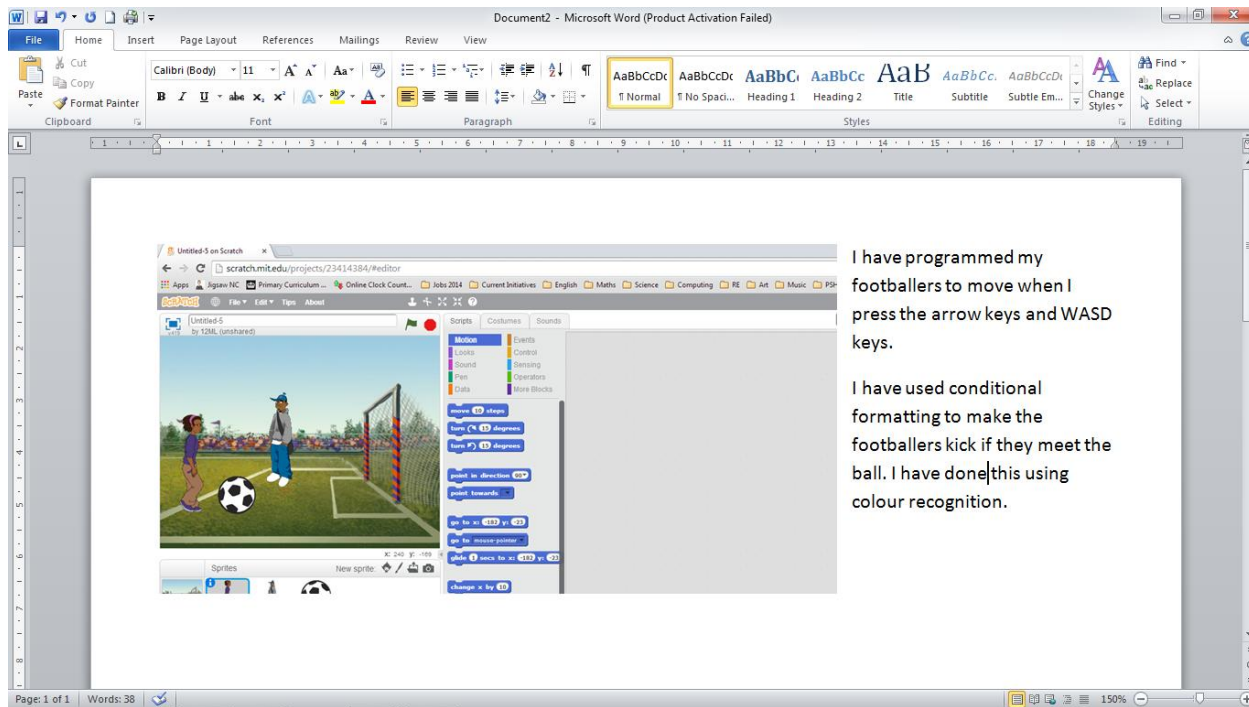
Document2 - Microsoft Word (Product Activation Failed)

File Home Insert Page Layout References Mailings Review View

Paste Cut Copy Format Painter Clipboard
Calibri (Body) 11 Font
Paragraph
AaBbCcDc ¶ Normal AaBbCcDc ¶ No Spaci... AaBbC Heading 1 AaBbCc Heading 2 AaB Title AaBbCc. Subtitle AaBbCcDc Subtle Em... Change Styles Styles
Find Replace Select Editing

Untitled-5 on Scratch
scratch.mit.edu/projects/23414384/#editor
Apps Jigsaw NC Primary Curriculum ... Online Clock Count... Jobs 2014 Current Initiatives English Maths Science Computing RE Art Music PSH
SCRATCH File Edit Tips About
Untitled-5 by 12ML (unshared)
Scripts Costumes Sounds
Motion Looks Sound Pen Data Events Control Sensing Operators More Blocks
move 10 steps
turn 15 degrees
turn 15 degrees
point in direction 90
point towards
go to x: -182 y: -23
go to mouse-pointer
glide 1 secs to x: -182 y: -23
change x by 10
x: 240 y: -109
Sprites New sprite:

I have programmed my footballers to move when I press the arrow keys and WASD keys.

I have used conditional formatting to make the footballers kick if they meet the ball. I have done this using colour recognition.

Page: 1 of 1 Words: 38 150%